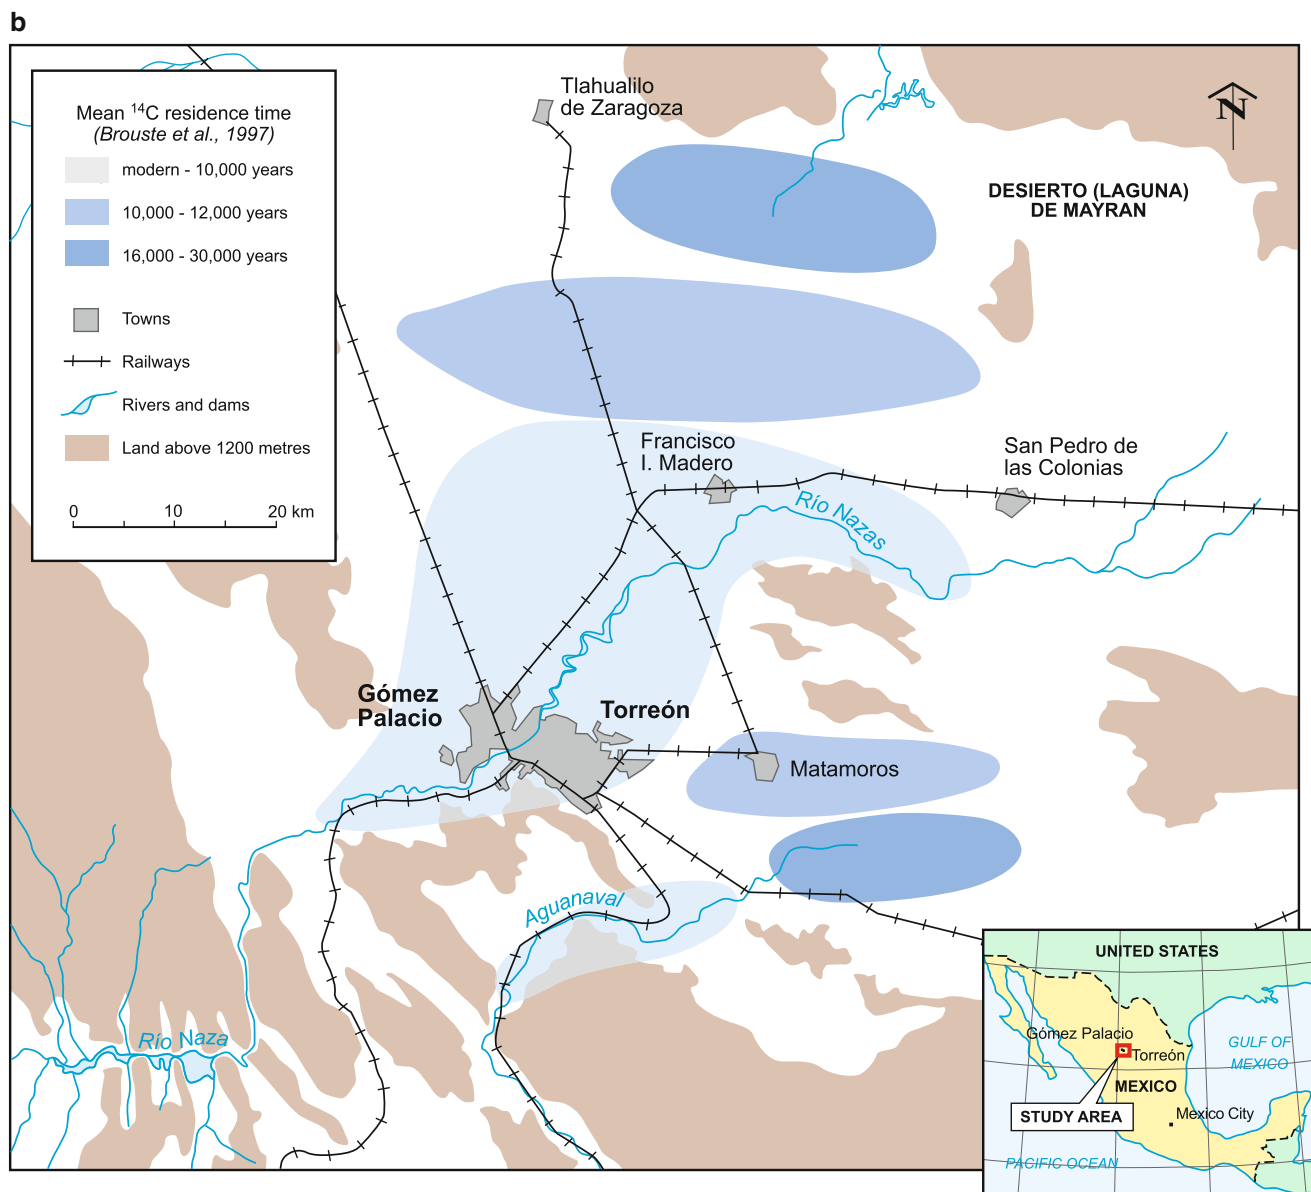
b

Mean $^{14}$C residence time
(Brouste et al., 1997)

modern - 10,000 years

10,000 - 12,000 years

16,000 - 30,000 years

Towns

Railways

Rivers and dams

Land above 1200 metres

0 10 20 km

Tlahualilo de Zaragoza

N

DESIERTO (LAGUNA) DE MAYRAN

Francisco I. Madero

San Pedro de las Colonias

Río Nazas

Gómez Palacio

Torreón

Matamoros

Aguanaval

Río Naza

UNITED STATES

Gómez Palacio

Torreón

GULF OF MEXICO

MEXICO

STUDY AREA

Mexico City

PACIFIC OCEAN